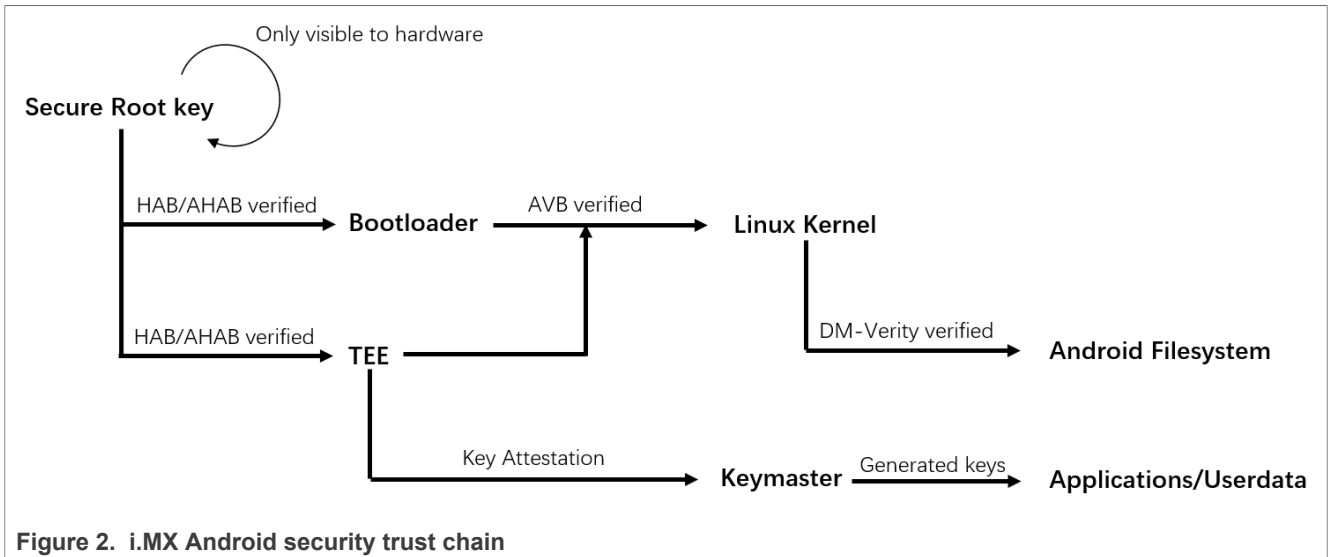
Only visible to hardware

Secure Root key

HAB/AHAB verified

Bootloader

AVB verified

Linux Kernel

HAB/AHAB verified

TEE

DM-Verity verified

Android Filesystem

Key Attestation

Keymaster

Generated keys

Applications/Userdata

Figure 2. i.MX Android security trust chain